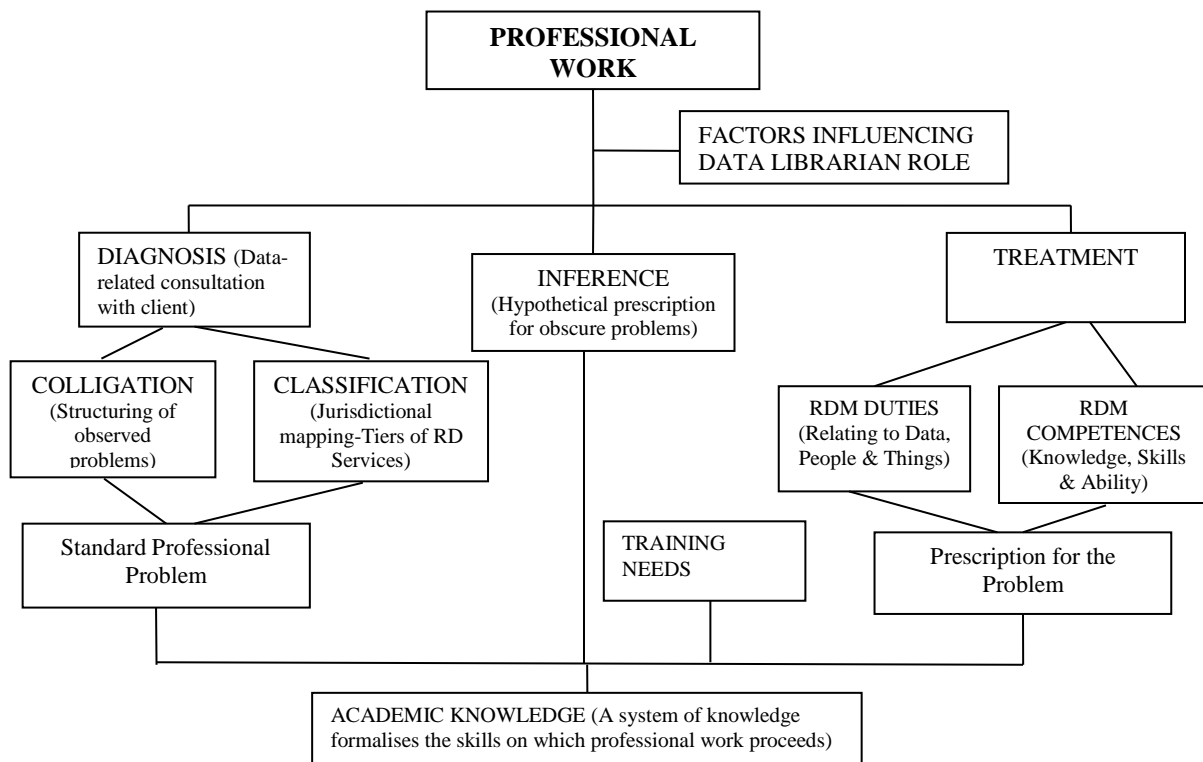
PROFESSIONAL WORK

FACTORS INFLUENCING DATA LIBRARIAN ROLE

DIAGNOSIS (Data-related consultation with client)

INFERENCE (Hypothetical prescription for obscure problems)

TREATMENT

COLLIGATION (Structuring of observed problems)

CLASSIFICATION (Jurisdictional mapping-Tiers of RD Services)

RDM DUTIES (Relating to Data, People & Things)

RDM COMPETENCES (Knowledge, Skills & Ability)

Standard Professional Problem

TRAINING NEEDS

Prescription for the Problem

ACADEMIC KNOWLEDGE (A system of knowledge formalises the skills on which professional work proceeds)